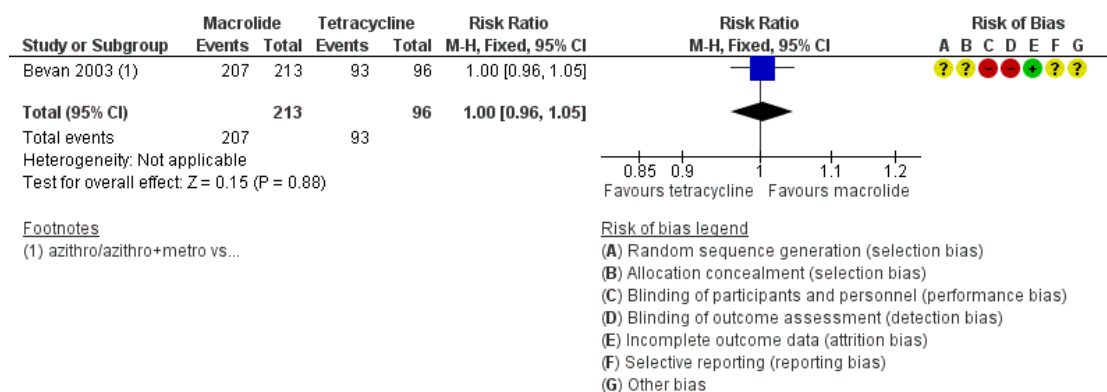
| Study or Subgroup | Macrolide Events | Macrolide Total | Tetracycline Events | Tetracycline Total | Risk Ratio M-H, Fixed, 95% CI | Risk Ratio M-H, Fixed, 95% CI | Risk of Bias A B C D E F G |
|---|---|---|---|---|---|---|---|
| Bevan 2003 (1) | 207 | 213 | 93 | 96 | 1.00 [0.96, 1.05] | | ? ? - - + ? ? |
| **Total (95% CI)** | | **213** | | **96** | **1.00 [0.96, 1.05]** | | |
| Total events | 207 | | 93 | | | | |

Heterogeneity: Not applicable
Test for overall effect: Z = 0.15 (P = 0.88)

0.85 0.9 1 1.1 1.2
Favours tetracycline Favours macrolide

Footnotes
(1) azithro/azithro+metro vs...

Risk of bias legend
(A) Random sequence generation (selection bias)
(B) Allocation concealment (selection bias)
(C) Blinding of participants and personnel (performance bias)
(D) Blinding of outcome assessment (detection bias)
(E) Incomplete outcome data (attrition bias)
(F) Selective reporting (reporting bias)
(G) Other bias